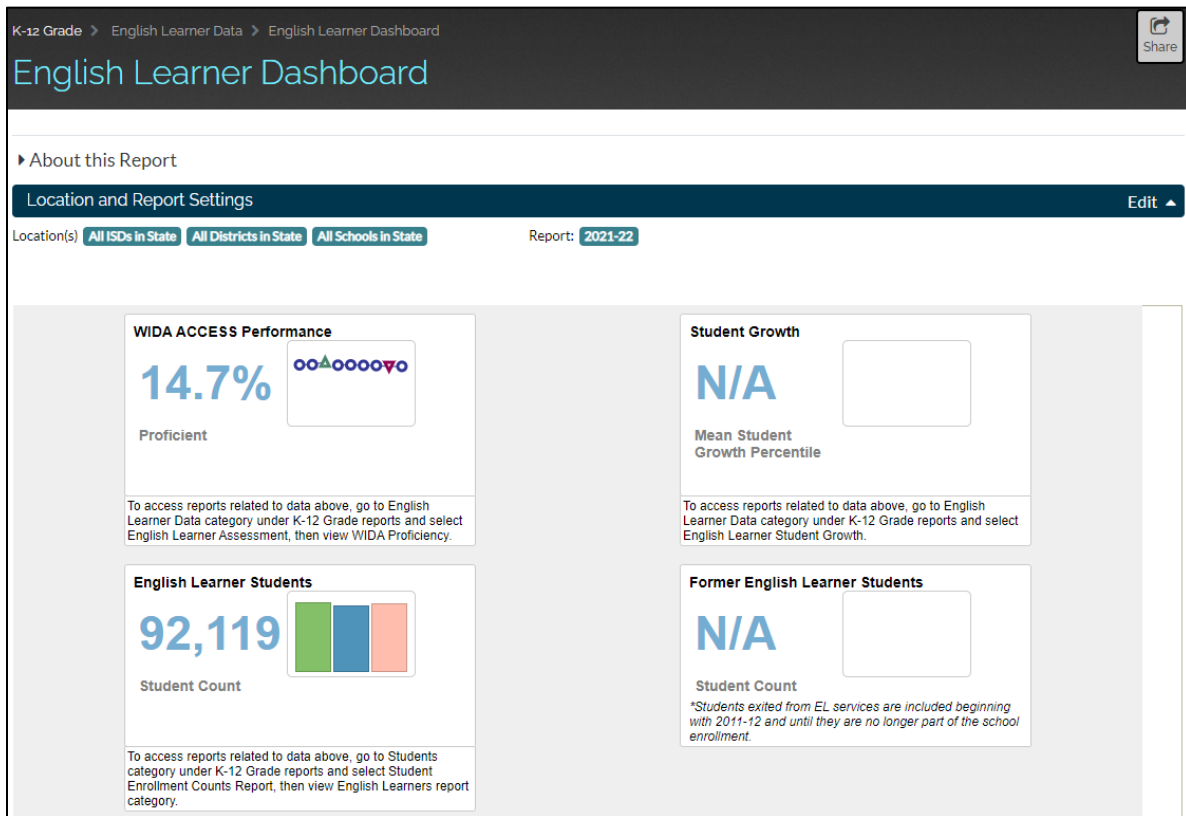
K-12 Grade > English Learner Data > English Learner Dashboard

Share

English Learner Dashboard

About this Report

Location and Report Settings

Edit

Location(s) All ISDs in State All Districts in State All Schools in State

Report: 2021-22

WIDA ACCESS Performance

14.7%

Proficient

To access reports related to data above, go to English Learner Data category under K-12 Grade reports and select English Learner Assessment, then view WIDA Proficiency.

Student Growth

N/A

Mean Student Growth Percentile

To access reports related to data above, go to English Learner Data category under K-12 Grade reports and select English Learner Student Growth.

English Learner Students

92,119

Student Count

To access reports related to data above, go to Students category under K-12 Grade reports and select Student Enrollment Counts Report, then view English Learners report category.

Former English Learner Students

N/A

Student Count

*Students exited from EL services are included beginning with 2011-12 and until they are no longer part of the school enrollment.